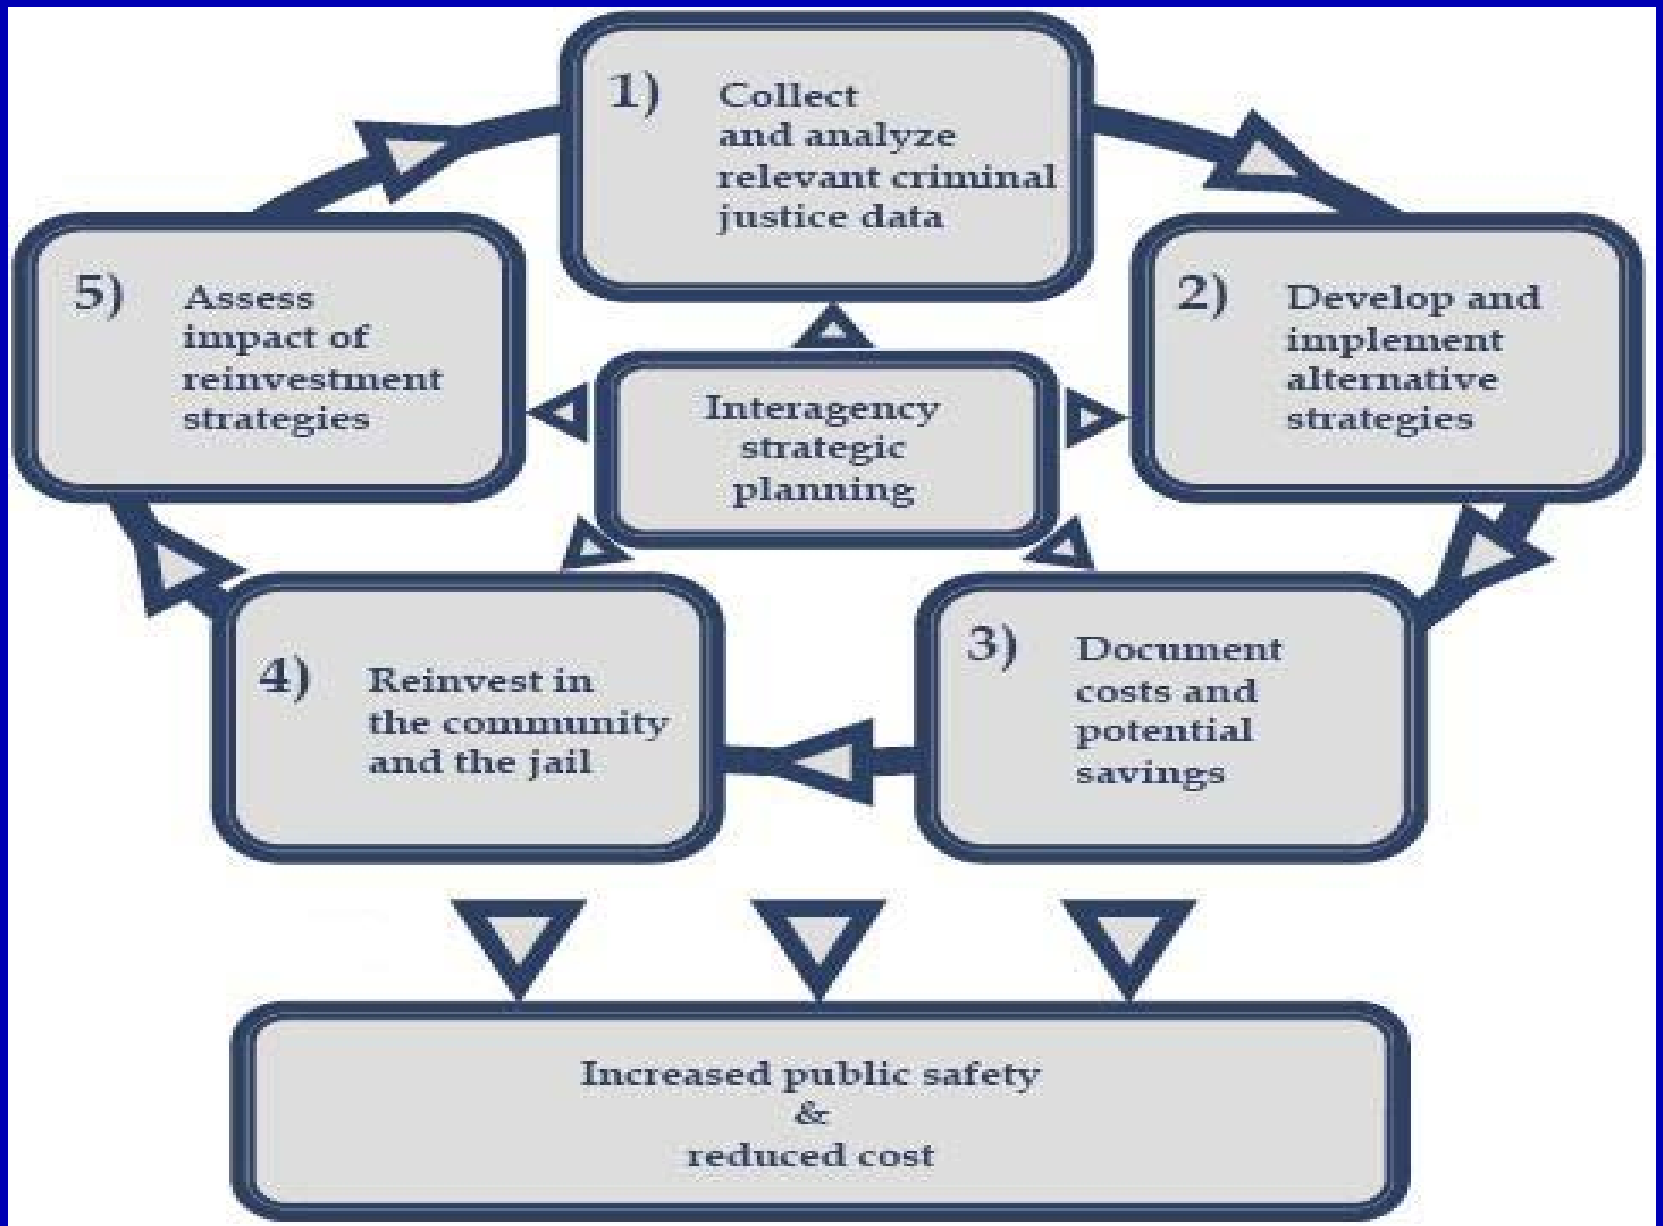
1) Collect and analyze relevant criminal justice data

2) Develop and implement alternative strategies

Interagency strategic planning

5) Assess impact of reinvestment strategies

3) Document costs and potential savings

4) Reinvest in the community and the jail

Increased public safety
&
reduced cost